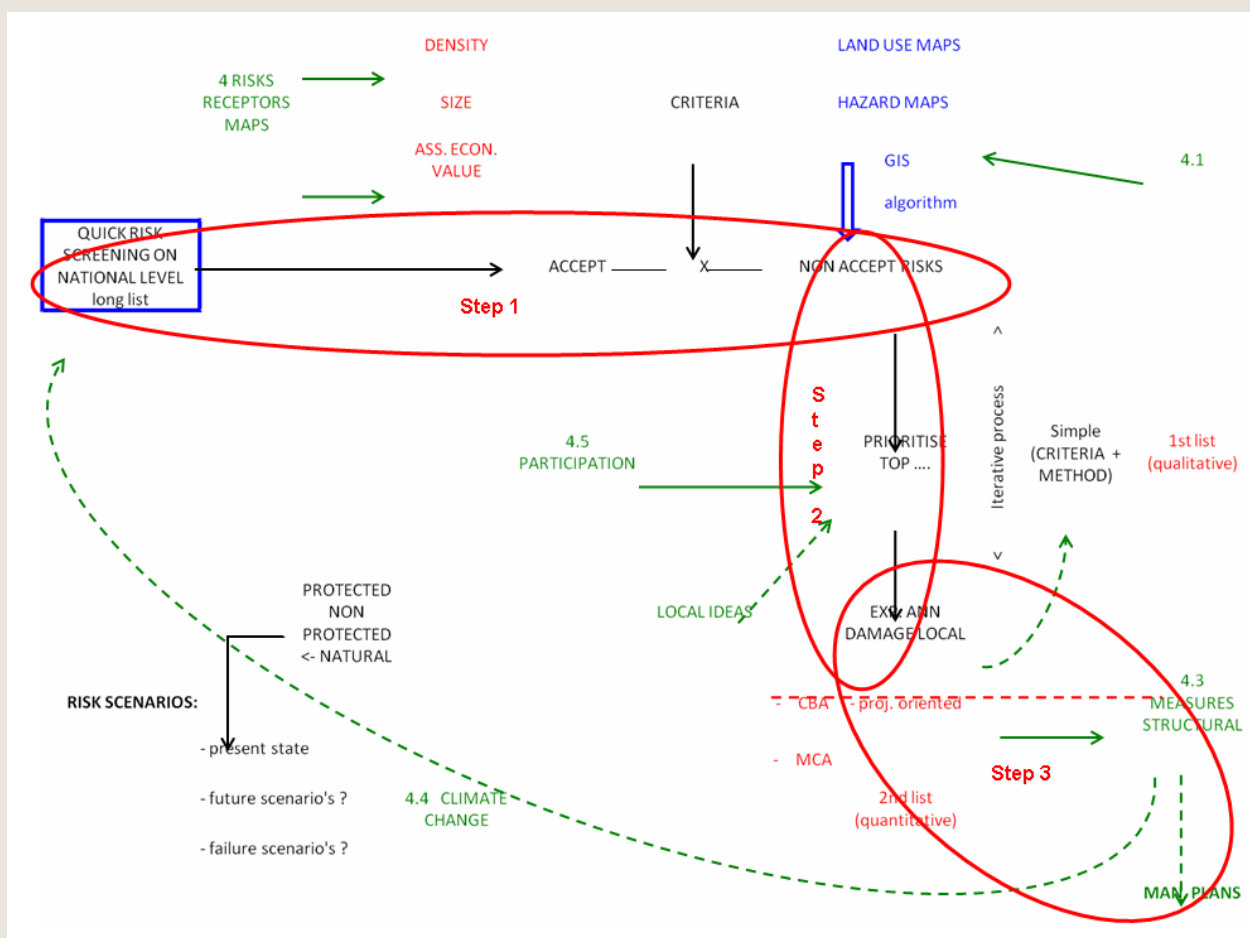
DENSITY

LAND USE MAPS

4 RISKS
RECEPTORS
MAPS

SIZE

CRITERIA

HAZARD MAPS

ASS. ECON.
VALUE

GIS

4.1

algorithm

QUICK RISK
SCREENING ON
NATIONAL LEVEL
long list

ACCEPT ——— X ——— NON ACCEPT RISKS

Step 1

^

S
t
e
p
2

4.5
PARTICIPATION

PRIORITISE
TOP ....

Iterative process

Simple
(CRITERIA +
METHOD)

1st list
(qualitative)

v

PROTECTED
NON
PROTECTED
<- NATURAL

LOCAL IDEAS

EXP. ANN
DAMAGE LOCAL

RISK SCENARIOS:

- present state

- future scenario's ?

- failure scenario's ?

4.4 CLIMATE
CHANGE

- CBA - proj. oriented

- MCA

2nd list
(quantitative)

4.3
MEASURES
STRUCTURAL

Step 3

MAN. PLANS